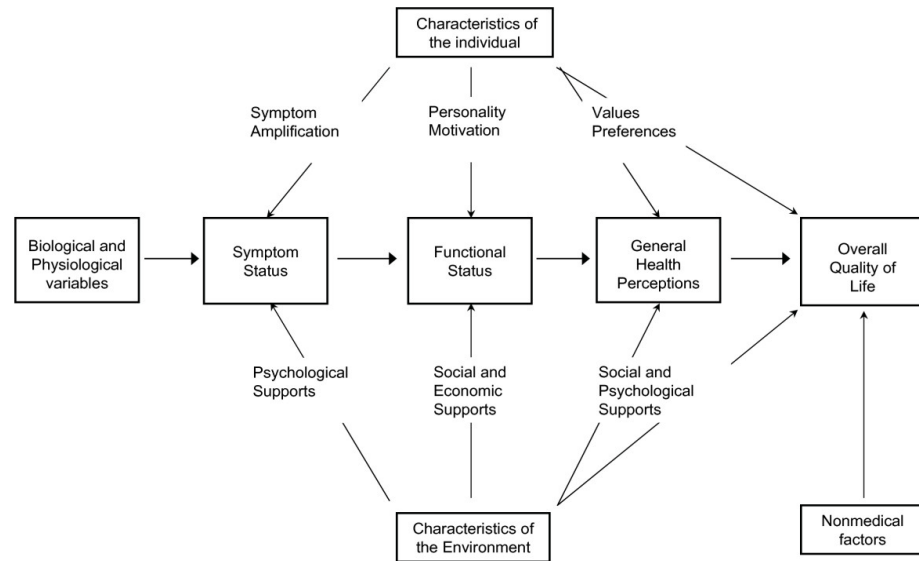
Characteristics of the individual

Symptom Amplification

Personality Motivation

Values Preferences

Biological and Physiological variables

Symptom Status

Functional Status

General Health Perceptions

Overall Quality of Life

Psychological Supports

Social and Economic Supports

Social and Psychological Supports

Characteristics of the Environment

Nonmedical factors